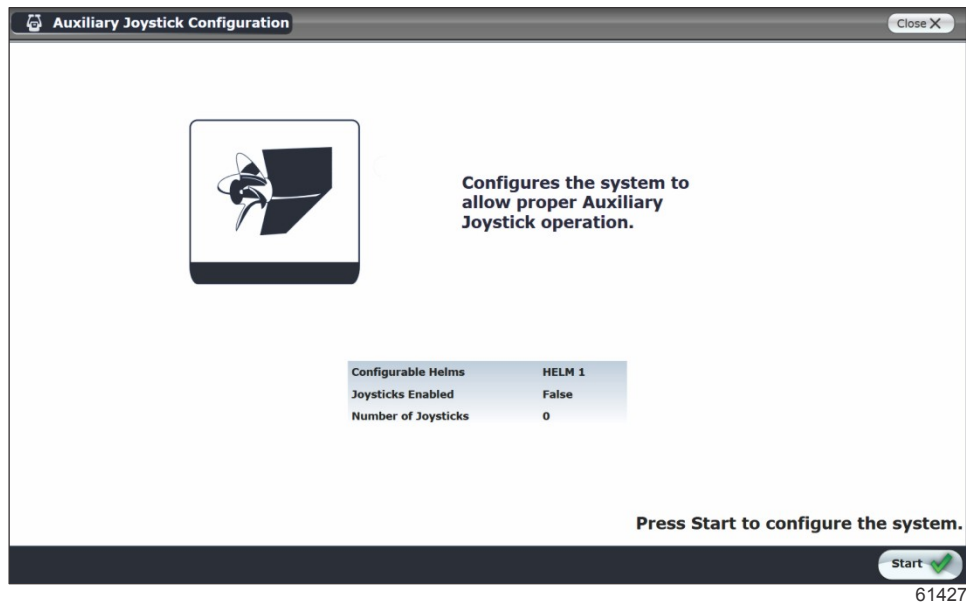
Auxiliary Joystick Configuration

Close X

Configures the system to allow proper Auxiliary Joystick operation.

| Configurable Helms | HELM 1 |
|---|---|
| Joysticks Enabled | False |
| Number of Joysticks | 0 |

Press Start to configure the system.

Start

61427